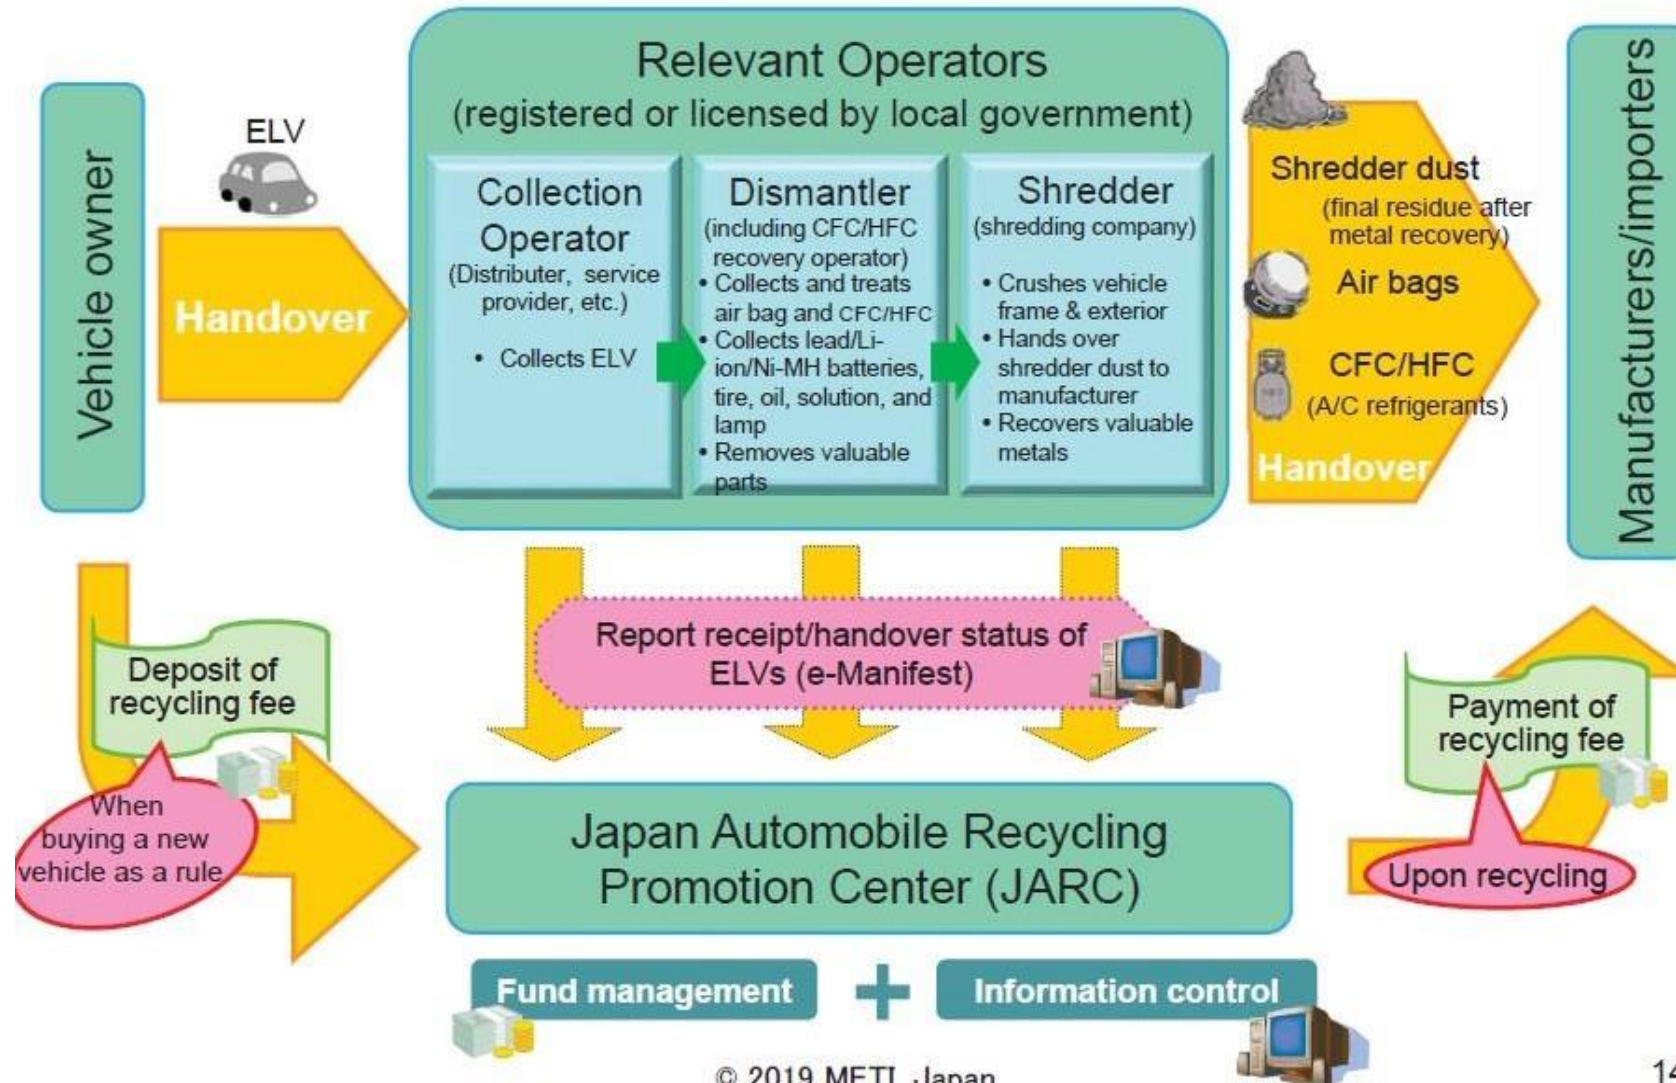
Vehicle owner

ELV

Handover

Relevant Operators
(registered or licensed by local government)

Collection Operator
(Distributer, service provider, etc.)
• Collects ELV

Dismantler
(including CFC/HFC recovery operator)
• Collects and treats air bag and CFC/HFC
• Collects lead/Li-ion/Ni-MH batteries, tire, oil, solution, and lamp
• Removes valuable parts

Shredder
(shredding company)
• Crushes vehicle frame & exterior
• Hands over shredder dust to manufacturer
• Recovers valuable metals

Shredder dust
(final residue after metal recovery)
Air bags
CFC/HFC
(A/C refrigerants)
Handover

Manufacturers/importers

Report receipt/handover status of ELVs (e-Manifest)

Deposit of recycling fee

When buying a new vehicle as a rule

Payment of recycling fee

Upon recycling

Japan Automobile Recycling Promotion Center (JARC)

Fund management

Information control

© 2019 METI Japan

14